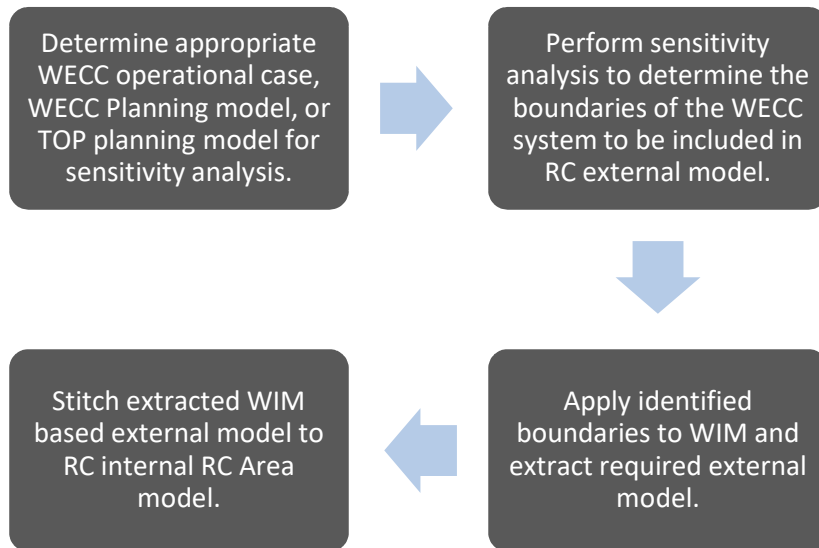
Determine appropriate WECC operational case, WECC Planning model, or TOP planning model for sensitivity analysis.

Perform sensitivity analysis to determine the boundaries of the WECC system to be included in RC external model.

Apply identified boundaries to WIM and extract required external model.

Stitch extracted WIM based external model to RC internal RC Area model.